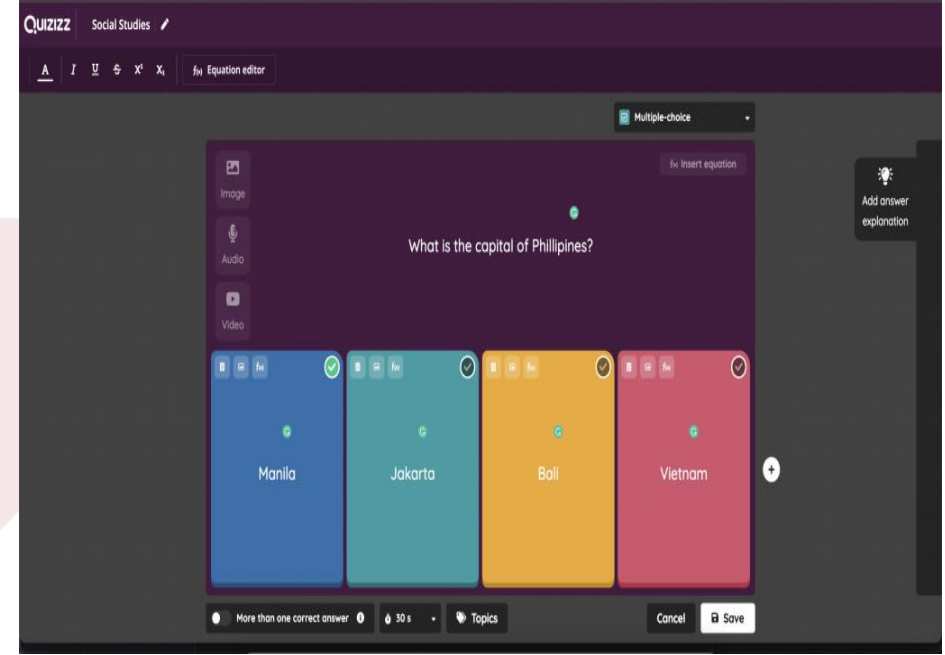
QUIZIZZ Social Studies

A I U S $X^2$ $X_1$ f(x) Equation editor

Multiple-choice

f(x) Insert equation

Image

Audio

Video

What is the capital of Phillipines?

Add answer explanation

Manila

Jakarta

Bali

Vietnam

More than one correct answer

30 s

Topics

Cancel

Save